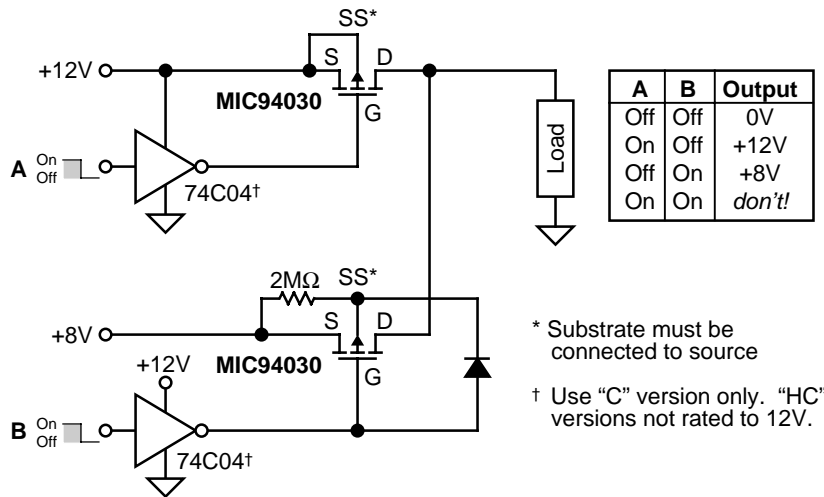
SS*

+12V

S

D

MIC94030

G

A On Off

74C04†

Load

| A | B | Output |
|---|---|---|
| Off | Off | 0V |
| On | Off | +12V |
| Off | On | +8V |
| On | On | *don't!* |

2MΩ

SS*

+8V

S

D

+12V

MIC94030

G

B On Off

74C04†

* Substrate must be connected to source

† Use "C" version only. "HC" versions not rated to 12V.